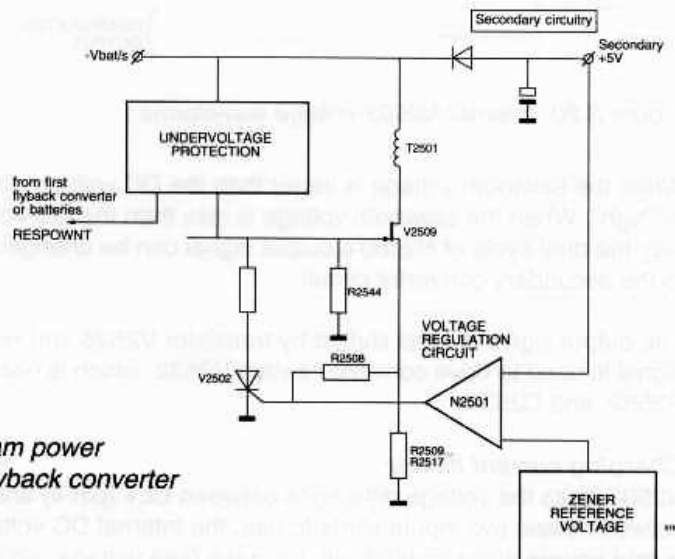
Secondary circuitry

-Vbat/s

Secondary +5V

UNDERVOLTAGE PROTECTION

T2501

from first flyback converter or batteries

RESPOWNT

V2509

R2544

VOLTAGE REGULATION CIRCUIT

R2508

V2502

N2501

am power
yback converter

R2509... R2517

ZENER REFERENCE VOLTAGE